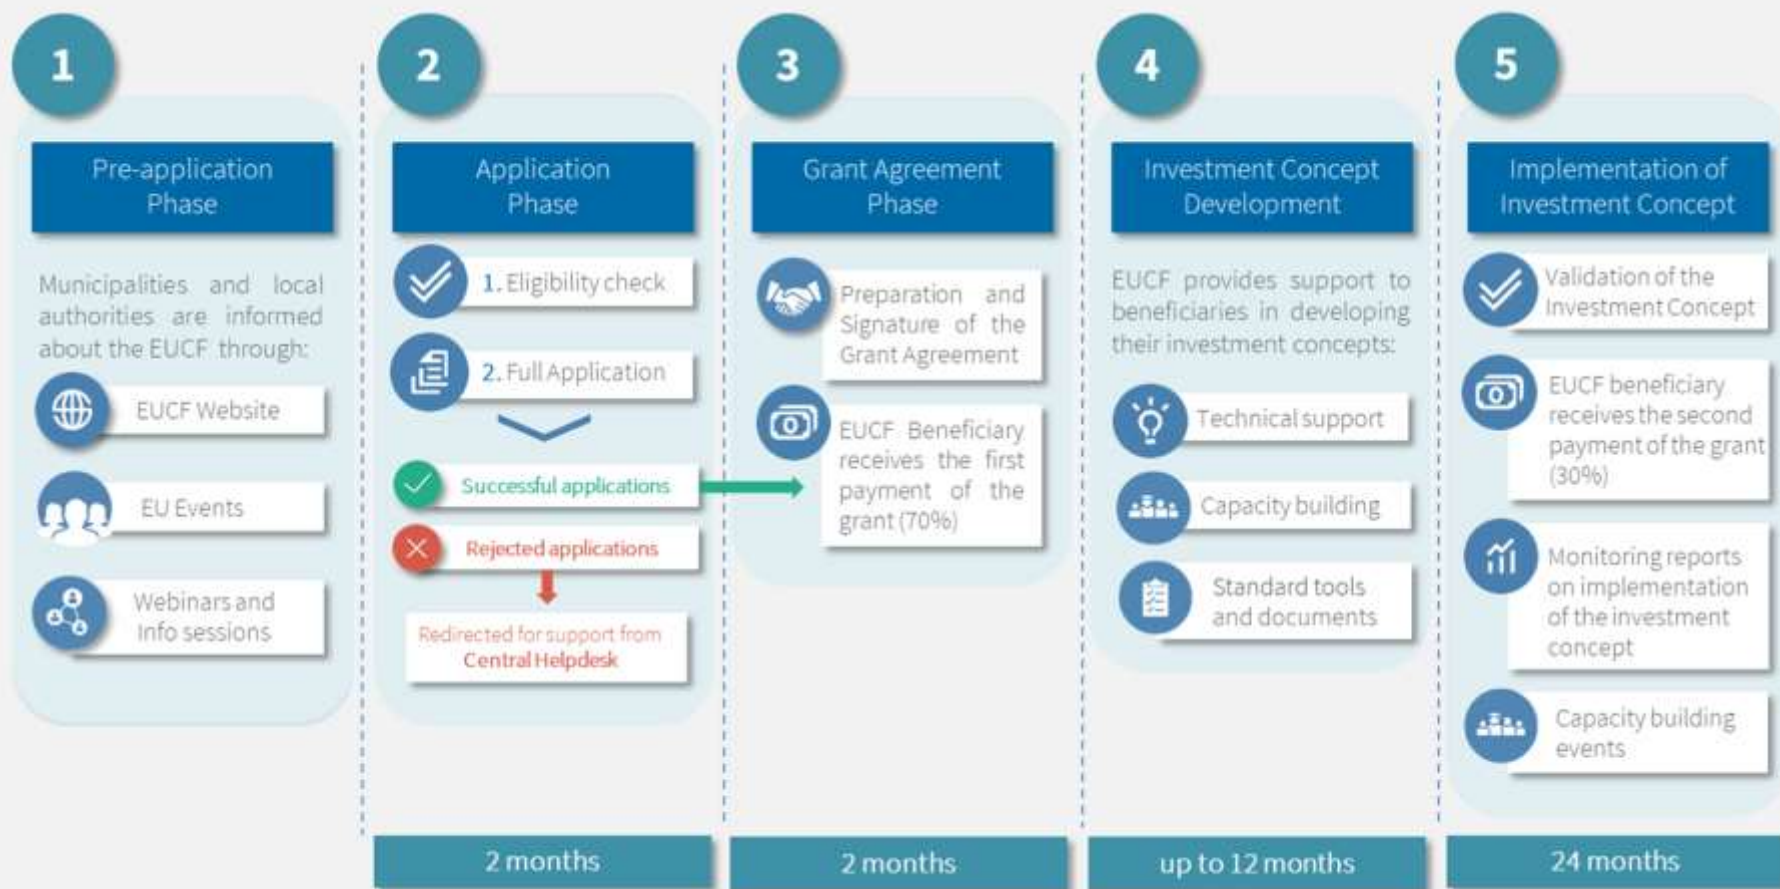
1

Pre-application Phase

Municipalities and local authorities are informed about the EUCF through:

EUCF Website

EU Events

Webinars and Info sessions

2

Application Phase

1. Eligibility check

2. Full Application

Successful applications

Rejected applications

Redirected for support from Central Helpdesk

2 months

3

Grant Agreement Phase

Preparation and Signature of the Grant Agreement

EUCF Beneficiary receives the first payment of the grant (70%)

2 months

4

Investment Concept Development

EUCF provides support to beneficiaries in developing their investment concepts:

Technical support

Capacity building

Standard tools and documents

up to 12 months

5

Implementation of Investment Concept

Validation of the Investment Concept

EUCF beneficiary receives the second payment of the grant (30%)

Monitoring reports on implementation of the investment concept

Capacity building events

24 months